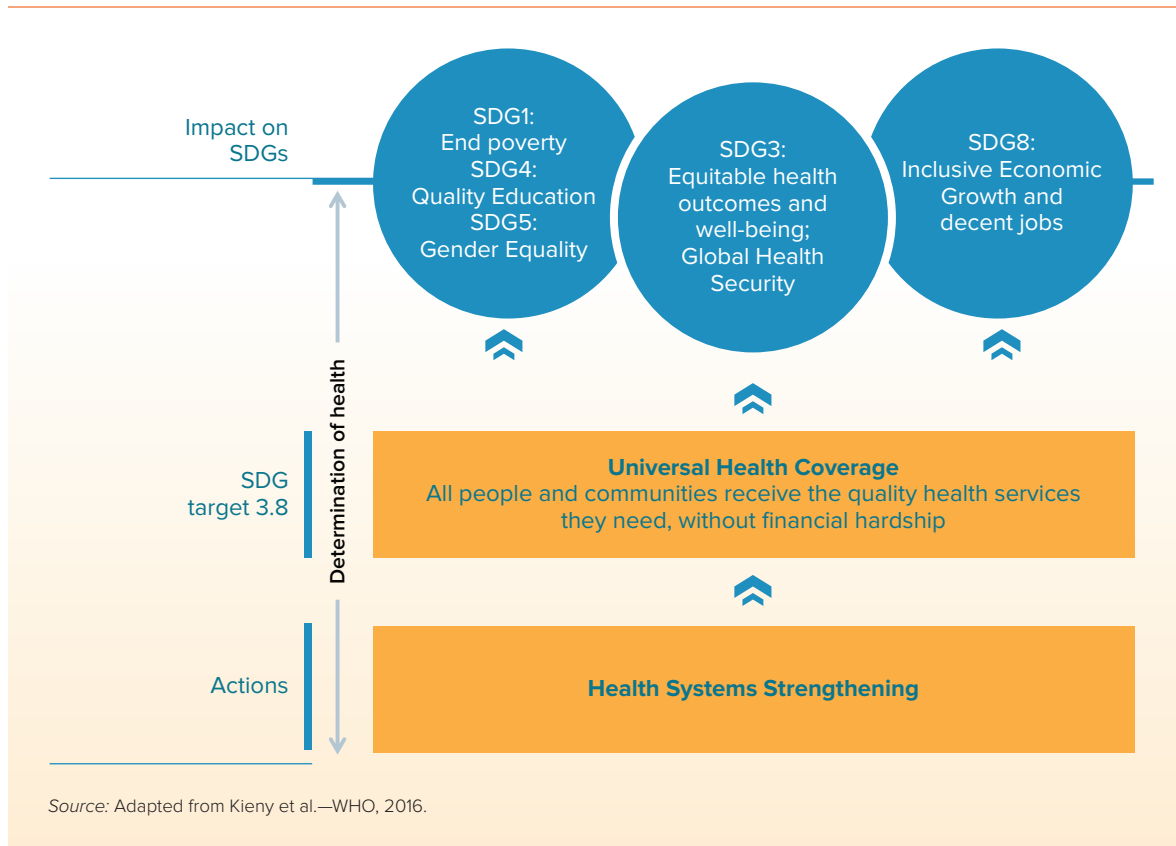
Impact on SDGs

SDG1:
End poverty
SDG4:
Quality Education
SDG5:
Gender Equality

SDG3:
Equitable health outcomes and well-being;
Global Health Security

SDG8:
Inclusive Economic Growth and decent jobs

Determination of health

SDG target 3.8

Universal Health Coverage
All people and communities receive the quality health services they need, without financial hardship

Actions

Health Systems Strengthening

Source: Adapted from Kieny et al.—WHO, 2016.